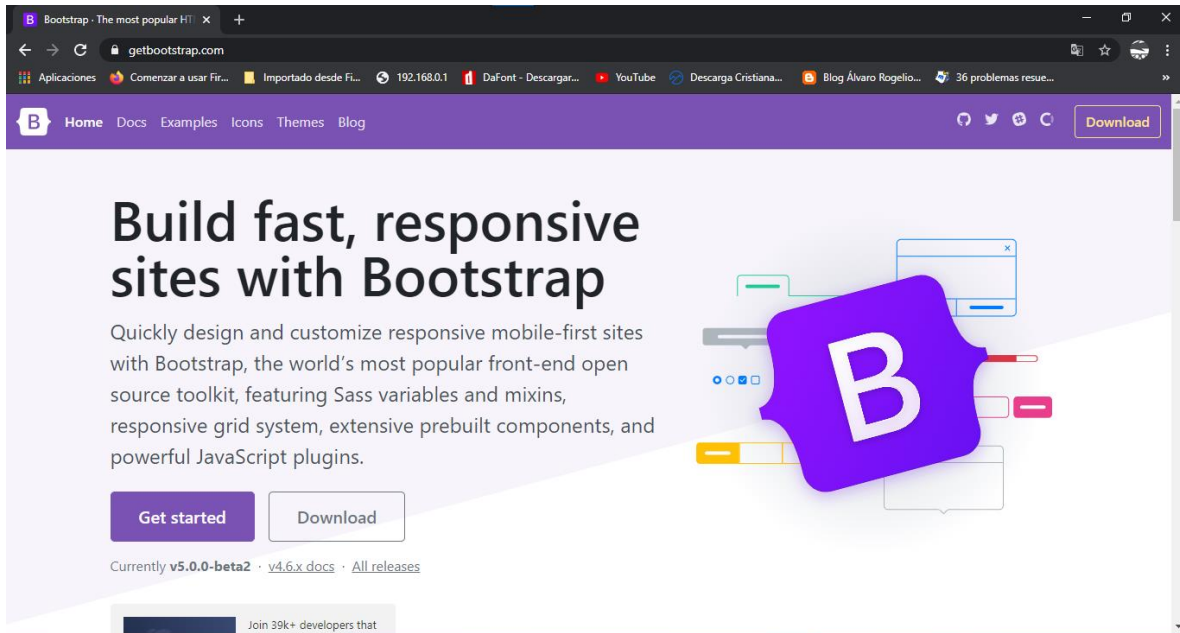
Bootstrap · The most popular HT ×
getbootstrap.com
Aplicaciones Comenzar a usar Fir... Importado desde Fi... 192.168.0.1 DaFont - Descargar... YouTube Descarga Cristiana... Blog Álvaro Rogelio... 36 problemas resue...

B Home Docs Examples Icons Themes Blog Download

Build fast, responsive sites with Bootstrap

Quickly design and customize responsive mobile-first sites with Bootstrap, the world's most popular front-end open source toolkit, featuring Sass variables and mixins, responsive grid system, extensive prebuilt components, and powerful JavaScript plugins.

Get started Download

Currently v5.0.0-beta2 · v4.6.x docs · All releases

Join 39k+ developers that